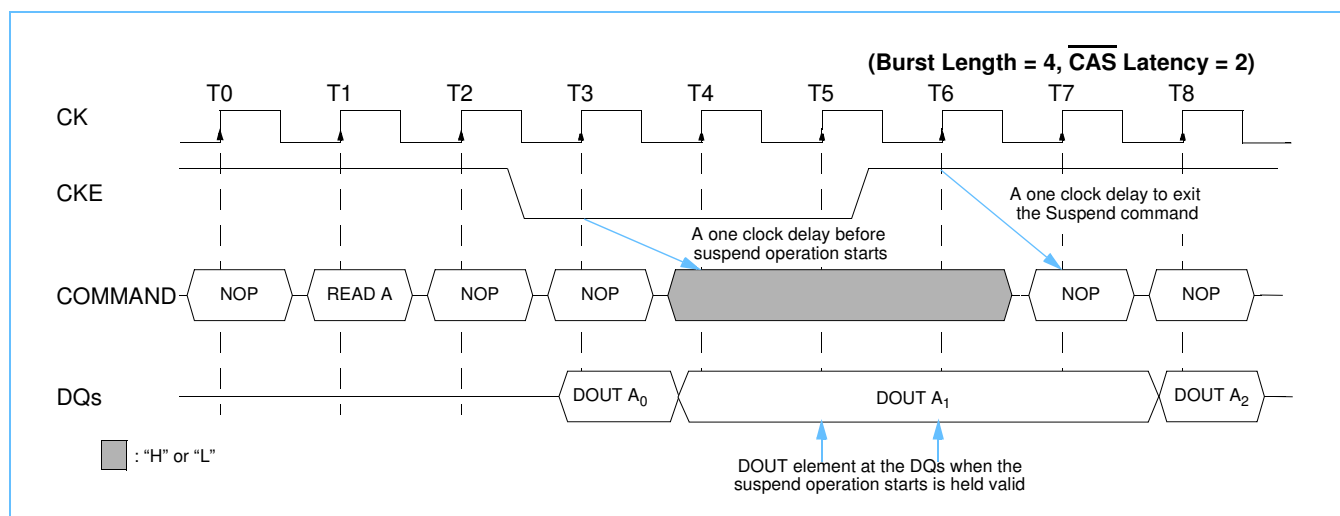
(Burst Length = 4, $\overline{\text{CAS}}$ Latency = 2)

T0 T1 T2 T3 T4 T5 T6 T7 T8

CK

CKE

A one clock delay to exit the Suspend command

A one clock delay before suspend operation starts

COMMAND

NOP

READ A

NOP

NOP

NOP

NOP

DQs

DOUT $A_0$

DOUT $A_1$

DOUT $A_2$

: “H” or “L”

DOUT element at the DQs when the suspend operation starts is held valid